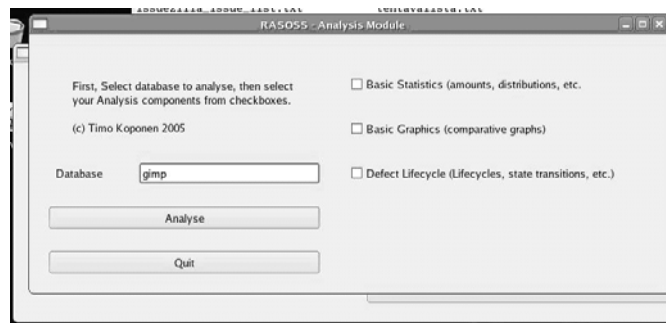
issuezilla_issue_list.txt

tehtavalista.txt

RASOSS - Analysis Module

First, Select database to analyse, then select your Analysis components from checkboxes.

(c) Timo Koponen 2005

Database gimp

Analyse

Quit

Basic Statistics (amounts, distributions, etc.

Basic Graphics (comparative graphs)

Defect Lifecycle (Lifecycles, state transitions, etc.)